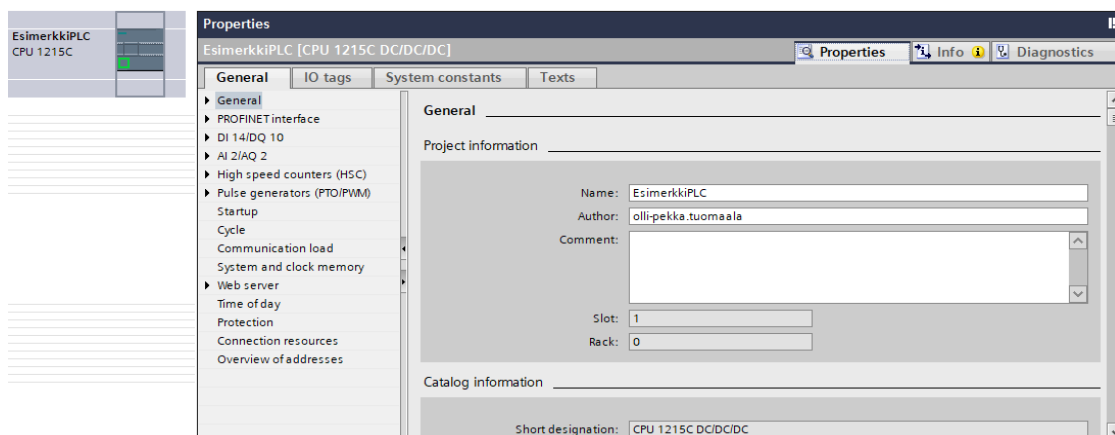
EsimerkkiPLC
CPU 1215C

Properties

EsimerkkiPLC [CPU 1215C DC/DC/DC]

Properties | Info | Diagnostics

General | IO tags | System constants | Texts

General
PROFINET interface
DI 14/DQ 10
AI 2/AQ 2
High speed counters (HSC)
Pulse generators (PTO/PWM)
Startup
Cycle
Communication load
System and clock memory
Web server
Time of day
Protection
Connection resources
Overview of addresses

General

Project information

Name: EsimerkkiPLC
Author: olli-pekka.tuomaala
Comment:

Slot: 1
Rack: 0

Catalog information

Short designation: CPU 1215C DC/DC/DC